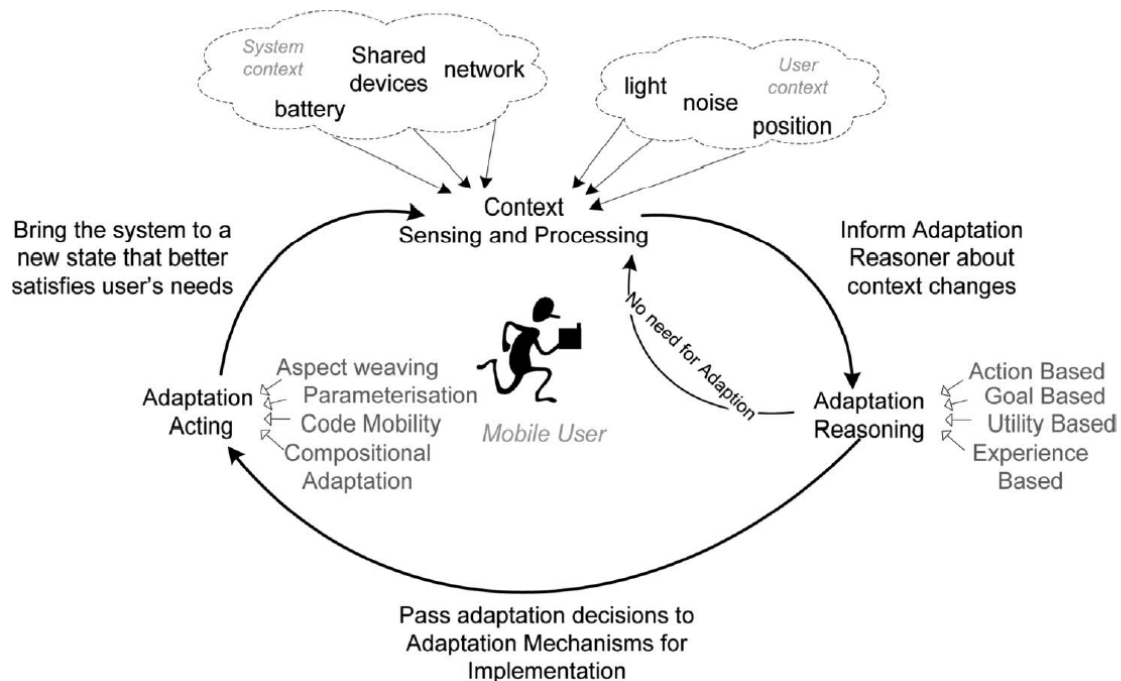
System context
Shared devices
network
battery

light
noise
User context
position

Context
Sensing and Processing

Bring the system to a new state that better satisfies user's needs

Inform Adaptation Reasoner about context changes

No need for Adaption

Aspect weaving
Parameterisation
Code Mobility
Compositional Adaptation

Adaptation Acting

Mobile User

Adaptation Reasoning

Action Based
Goal Based
Utility Based
Experience Based

Pass adaptation decisions to Adaptation Mechanisms for Implementation